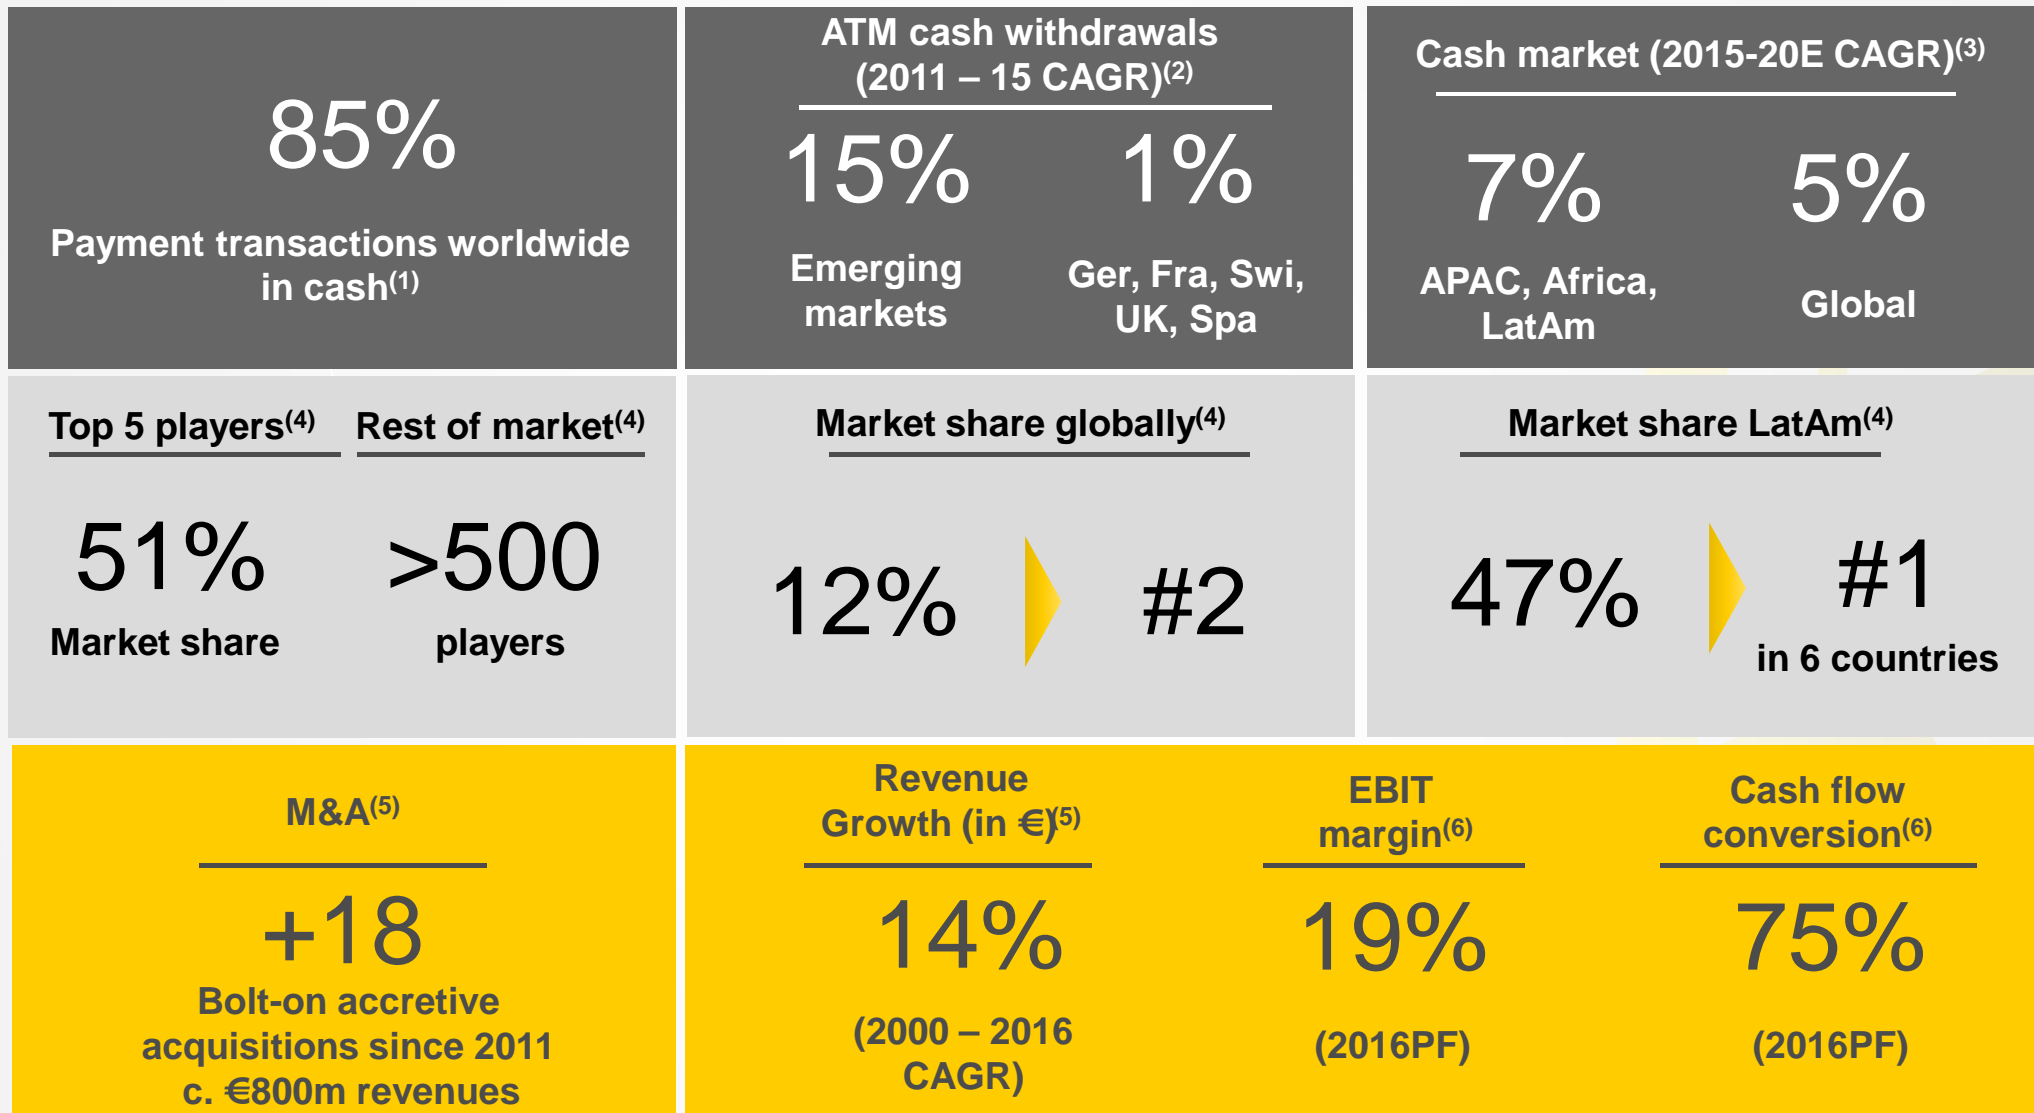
85%

Payment transactions worldwide in cash$^{(1)}$

ATM cash withdrawals (2011 – 15 CAGR)$^{(2)}$

15%

Emerging markets

1%

Ger, Fra, Swi, UK, Spa

Cash market (2015-20E CAGR)$^{(3)}$

7%

APAC, Africa, LatAm

5%

Global

Top 5 players$^{(4)}$

51%

Market share

Rest of market$^{(4)}$

>500

players

Market share globally$^{(4)}$

12%

#2

Market share LatAm$^{(4)}$

47%

#1

in 6 countries

M&A$^{(5)}$

+18

Bolt-on accretive acquisitions since 2011 c. €800m revenues

Revenue Growth (in €)$^{(5)}$

14%

(2000 – 2016 CAGR)

EBIT margin$^{(6)}$

19%

(2016PF)

Cash flow conversion$^{(6)}$

75%

(2016PF)